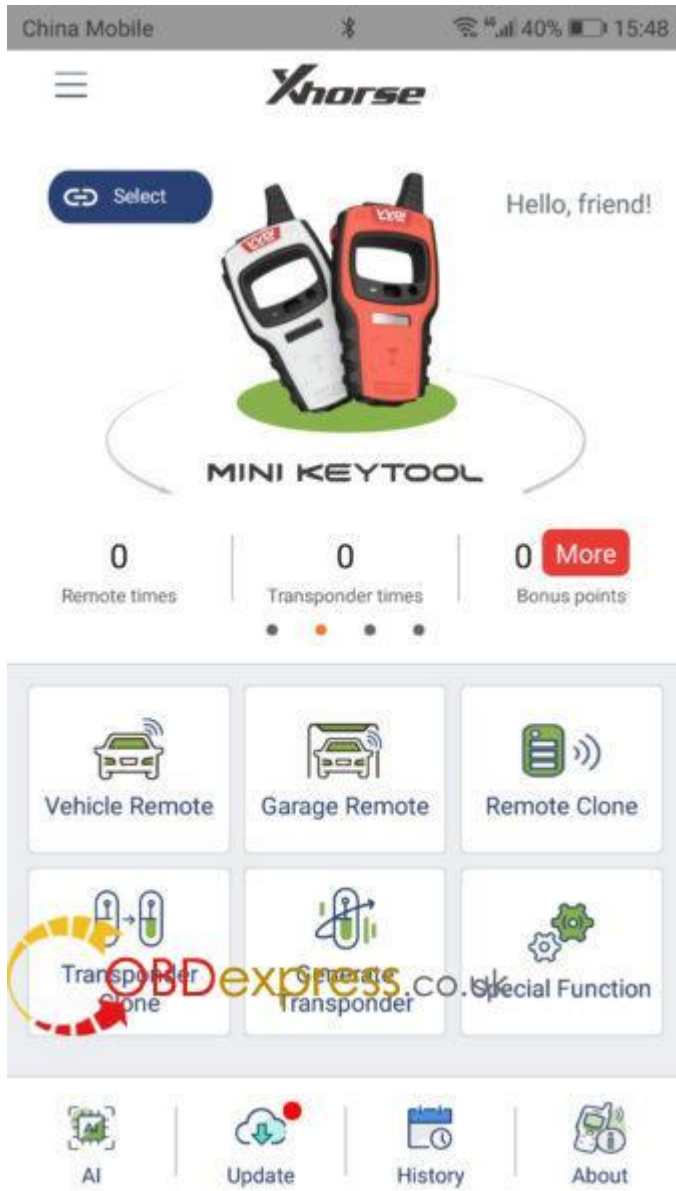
China Mobile 40% 15:48

Xhorse

Select

Hello, friend!

MINI KEYTOOL

0
Remote times

0
Transponder times

0 More
Bonus points

Vehicle Remote

Garage Remote

Remote Clone

Transponder Clone

Generate Transponder

Special Function

OBDexpress.co.uk

AI

Update

History

About